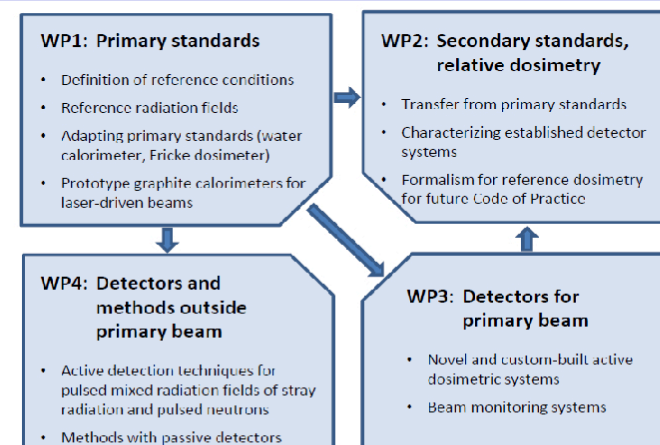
WP1: Primary standards

- Definition of reference conditions
- Reference radiation fields
- Adapting primary standards (water calorimeter, Fricke dosimeter)
- Prototype graphite calorimeters for laser-driven beams

WP2: Secondary standards, relative dosimetry

- Transfer from primary standards
- Characterizing established detector systems
- Formalism for reference dosimetry for future Code of Practice

WP4: Detectors and methods outside primary beam

- Active detection techniques for pulsed mixed radiation fields of stray radiation and pulsed neutrons
- Methods with passive detectors

WP3: Detectors for primary beam

- Novel and custom-built active dosimetric systems
- Beam monitoring systems